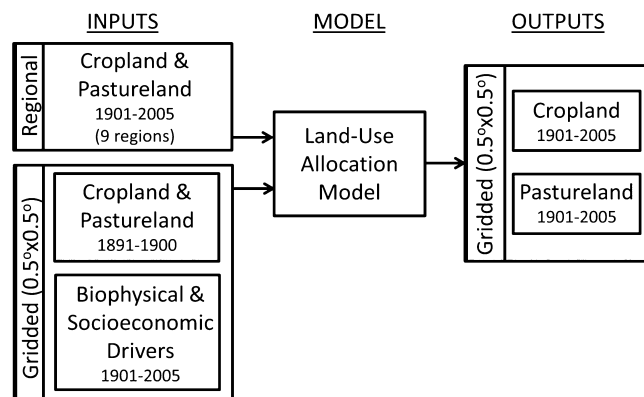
INPUTS

MODEL

OUTPUTS

Regional

Cropland & Pastureland
1901-2005
(9 regions)

Gridded (0.5°x0.5°)

Cropland & Pastureland
1891-1900

Biophysical & Socioeconomic Drivers
1901-2005

Land-Use Allocation Model

Gridded (0.5°x0.5°)

Cropland
1901-2005

Pastureland
1901-2005